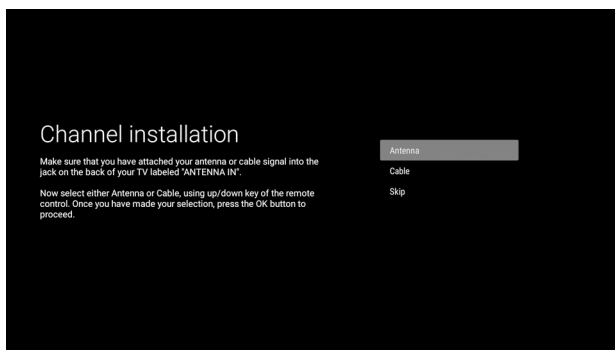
Channel installation

Make sure that you have attached your antenna or cable signal into the jack on the back of your TV labeled "ANTENNA IN".

Now select either Antenna or Cable, using up/down key of the remote control. Once you have made your selection, press the OK button to proceed.

Antenna

Cable

Skip